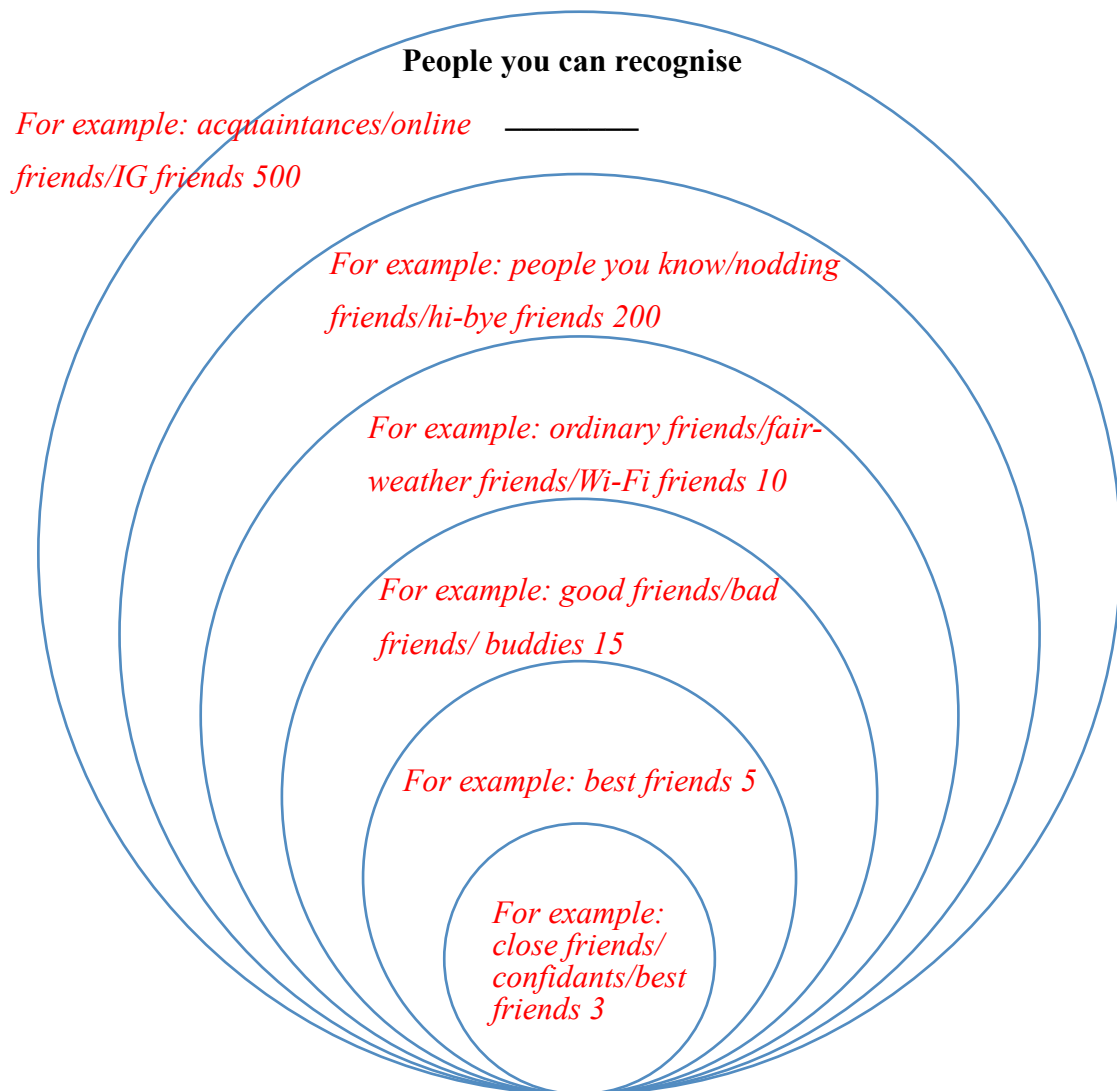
People you can recognise

For example: acquaintances/online friends/IG friends 500 ________

For example: people you know/nodding friends/hi-bye friends 200

For example: ordinary friends/fair-weather friends/Wi-Fi friends 10

For example: good friends/bad friends/ buddies 15

For example: best friends 5

For example: close friends/ confidants/best friends 3